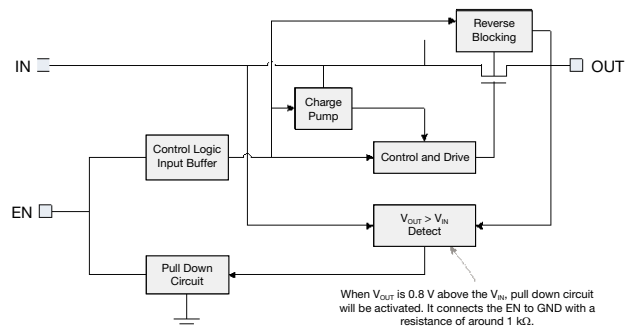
Reverse Blocking

IN

OUT

Charge Pump

Control Logic Input Buffer

Control and Drive

EN

$V_{OUT} > V_{IN}$ Detect

Pull Down Circuit

When $V_{OUT}$ is 0.8 V above the $V_{IN}$, pull down circuit will be activated. It connects the EN to GND with a resistance of around 1 kΩ.